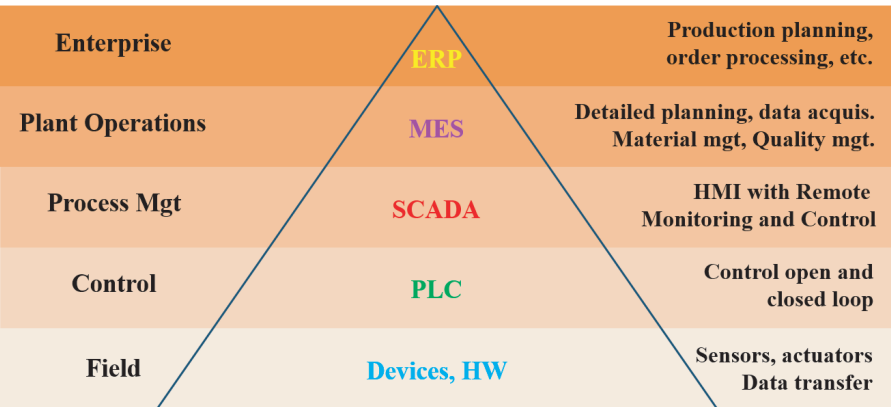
Enterprise
ERP
Production planning, order processing, etc.

Plant Operations
MES
Detailed planning, data acquis. Material mgt, Quality mgt.

Process Mgt
SCADA
HMI with Remote Monitoring and Control

Control
PLC
Control open and closed loop

Field
Devices, HW
Sensors, actuators Data transfer